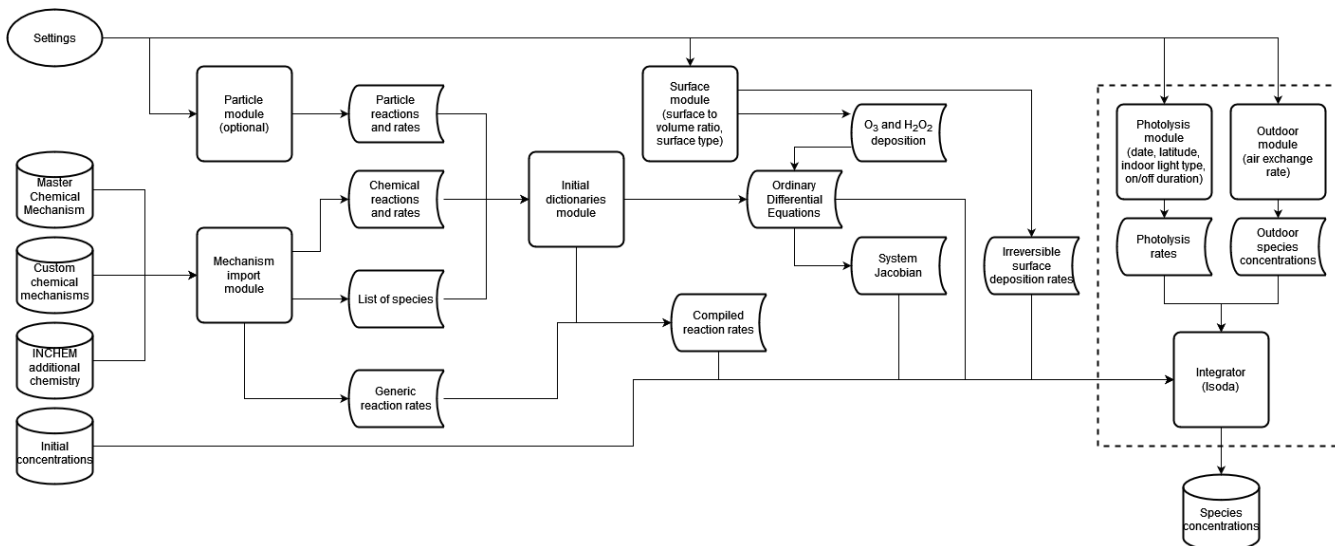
Settings

Particle module (optional)

Particle reactions and rates

Surface module (surface to volume ratio, surface type)

$O_3$ and $H_2O_2$ deposition

Photolysis module (date, latitude, indoor light type, on/off duration)

Outdoor module (air exchange rate)

Master Chemical Mechanism

Custom chemical mechanisms

INCHEM additional chemistry

Initial concentrations

Mechanism import module

Chemical reactions and rates

List of species

Generic reaction rates

Initial dictionaries module

Compiled reaction rates

Ordinary Differential Equations

System Jacobian

Irreversible surface deposition rates

Photolysis rates

Outdoor species concentrations

Integrator (lsoda)

Species concentrations